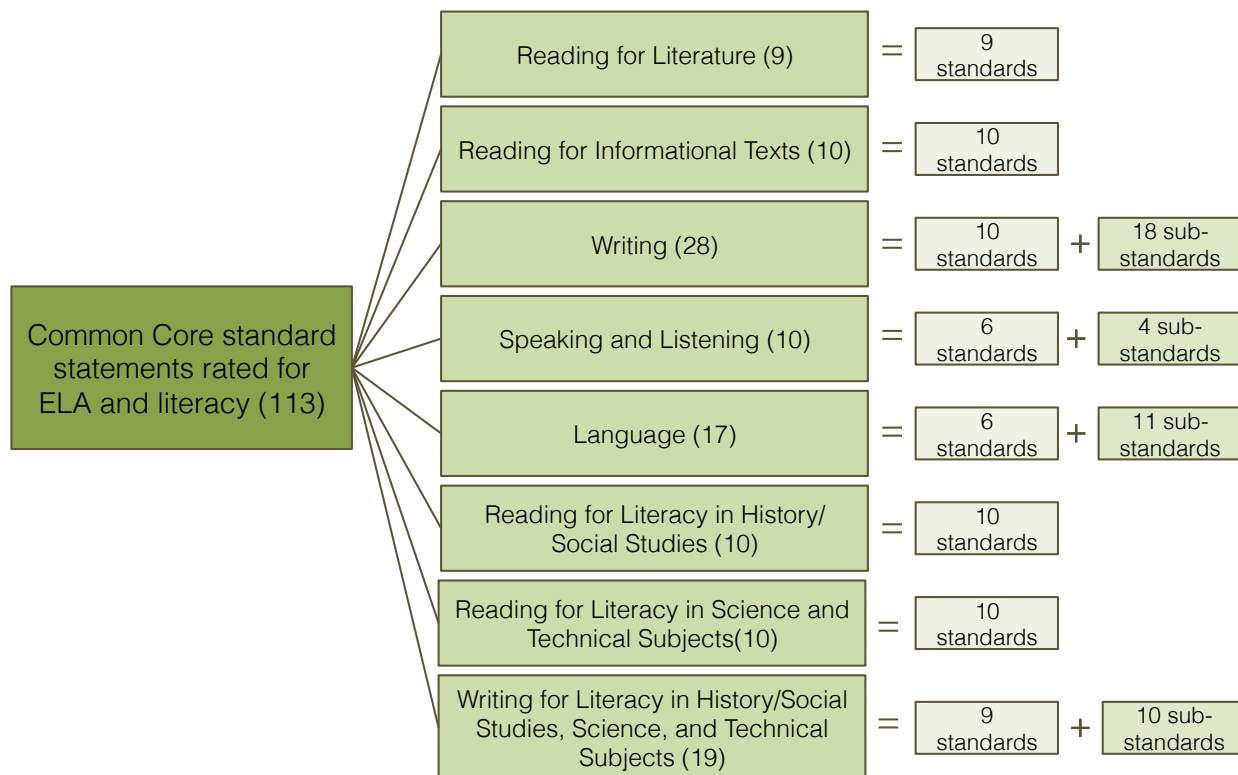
Common Core standard statements rated for ELA and literacy (113)

Reading for Literature (9) = 9 standards

Reading for Informational Texts (10) = 10 standards

Writing (28) = 10 standards + 18 sub-standards

Speaking and Listening (10) = 6 standards + 4 sub-standards

Language (17) = 6 standards + 11 sub-standards

Reading for Literacy in History/ Social Studies (10) = 10 standards

Reading for Literacy in Science and Technical Subjects(10) = 10 standards

Writing for Literacy in History/Social Studies, Science, and Technical Subjects (19) = 9 standards + 10 sub-standards